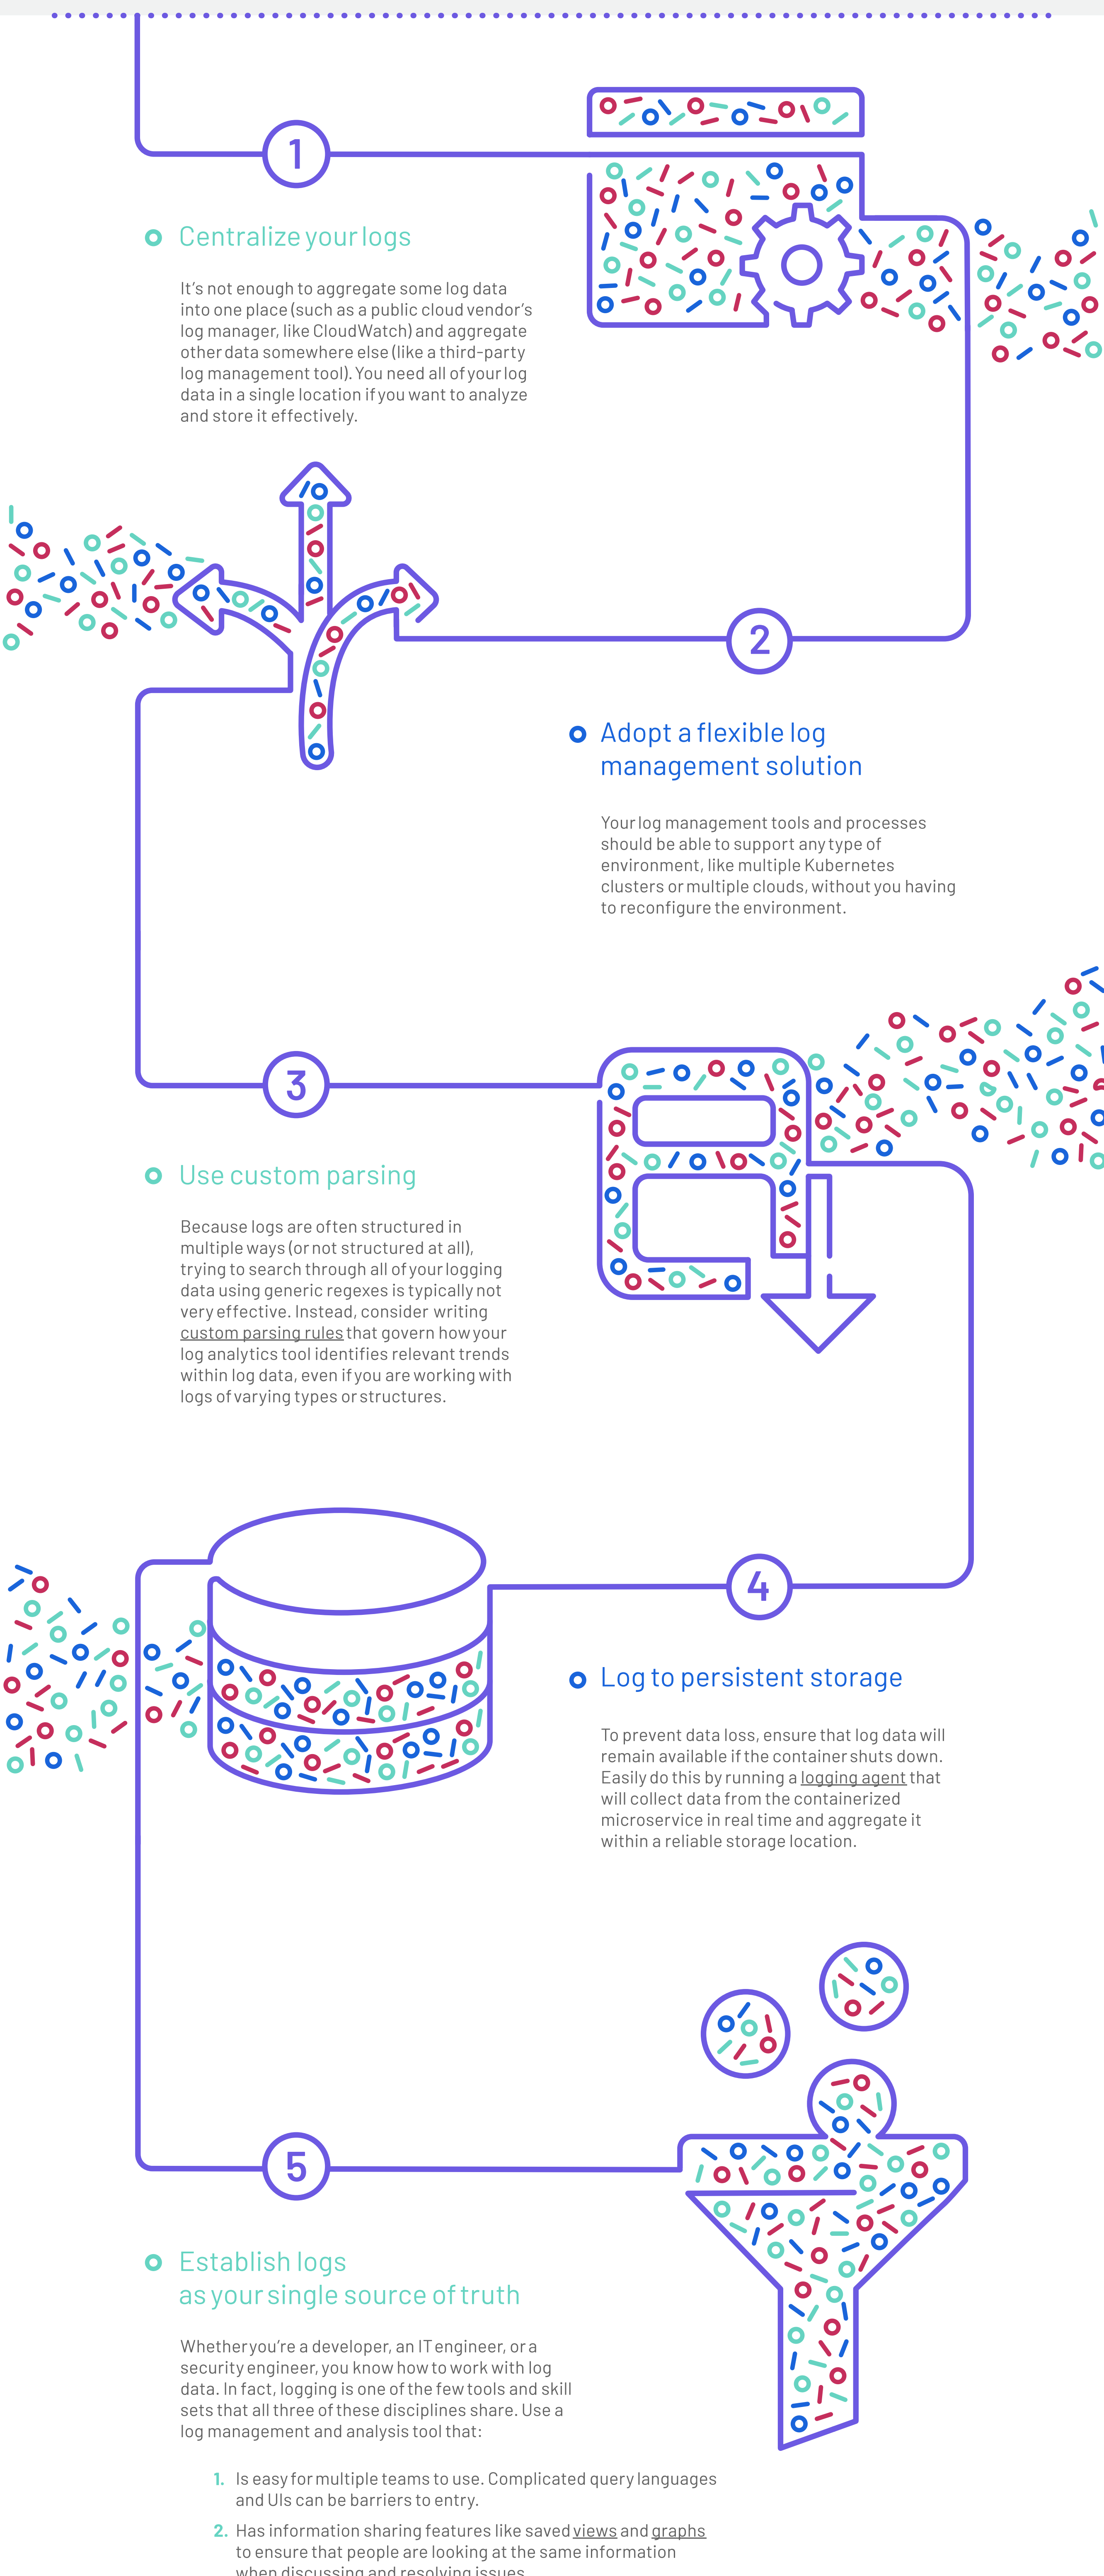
1

Centralize your logs

It's not enough to aggregate some log data into one place (such as a public cloud vendor's log manager, like CloudWatch) and aggregate other data somewhere else (like a third-party log management tool). You need all of your log data in a single location if you want to analyze and store it effectively.

2

Adopt a flexible log management solution

Your log management tools and processes should be able to support any type of environment, like multiple Kubernetes clusters or multiple clouds, without you having to reconfigure the environment.

3

Use custom parsing

Because logs are often structured in multiple ways (or not structured at all), trying to search through all of your logging data using generic regexes is typically not very effective. Instead, consider writing custom parsing rules that govern how your log analytics tool identifies relevant trends within log data, even if you are working with logs of varying types or structures.

4

Log to persistent storage

To prevent data loss, ensure that log data will remain available if the container shuts down. Easily do this by running a logging agent that will collect data from the containerized microservice in real time and aggregate it within a reliable storage location.

5

Establish logs as your single source of truth

Whether you're a developer, an IT engineer, or a security engineer, you know how to work with log data. In fact, logging is one of the few tools and skill sets that all three of these disciplines share. Use a log management and analysis tool that:

1. Is easy for multiple teams to use. Complicated query languages and UIs can be barriers to entry.

2. Has information sharing features like saved views and graphs to ensure that people are looking at the same information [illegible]